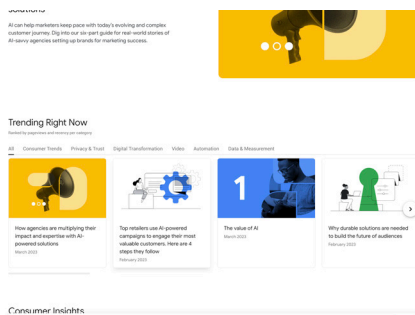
solutions

AI can help marketers keep pace with today's evolving and complex customer journey. Dig into our six-part guide for real-world stories of AI-savvy agencies setting up brands for marketing success.

Trending Right Now

Ranked by pageviews and recency per category

All Consumer Trends Privacy & Trust Digital Transformation Video Automation Data & Measurement

How agencies are multiplying their impact and expertise with AI-powered solutions
March 2023

Top retailers use AI-powered campaigns to engage their most valuable customers. Here are 4 steps they follow
February 2023

1

The value of AI
March 2023

Why durable solutions are needed to build the future of audiences
February 2023

Consumer Insights